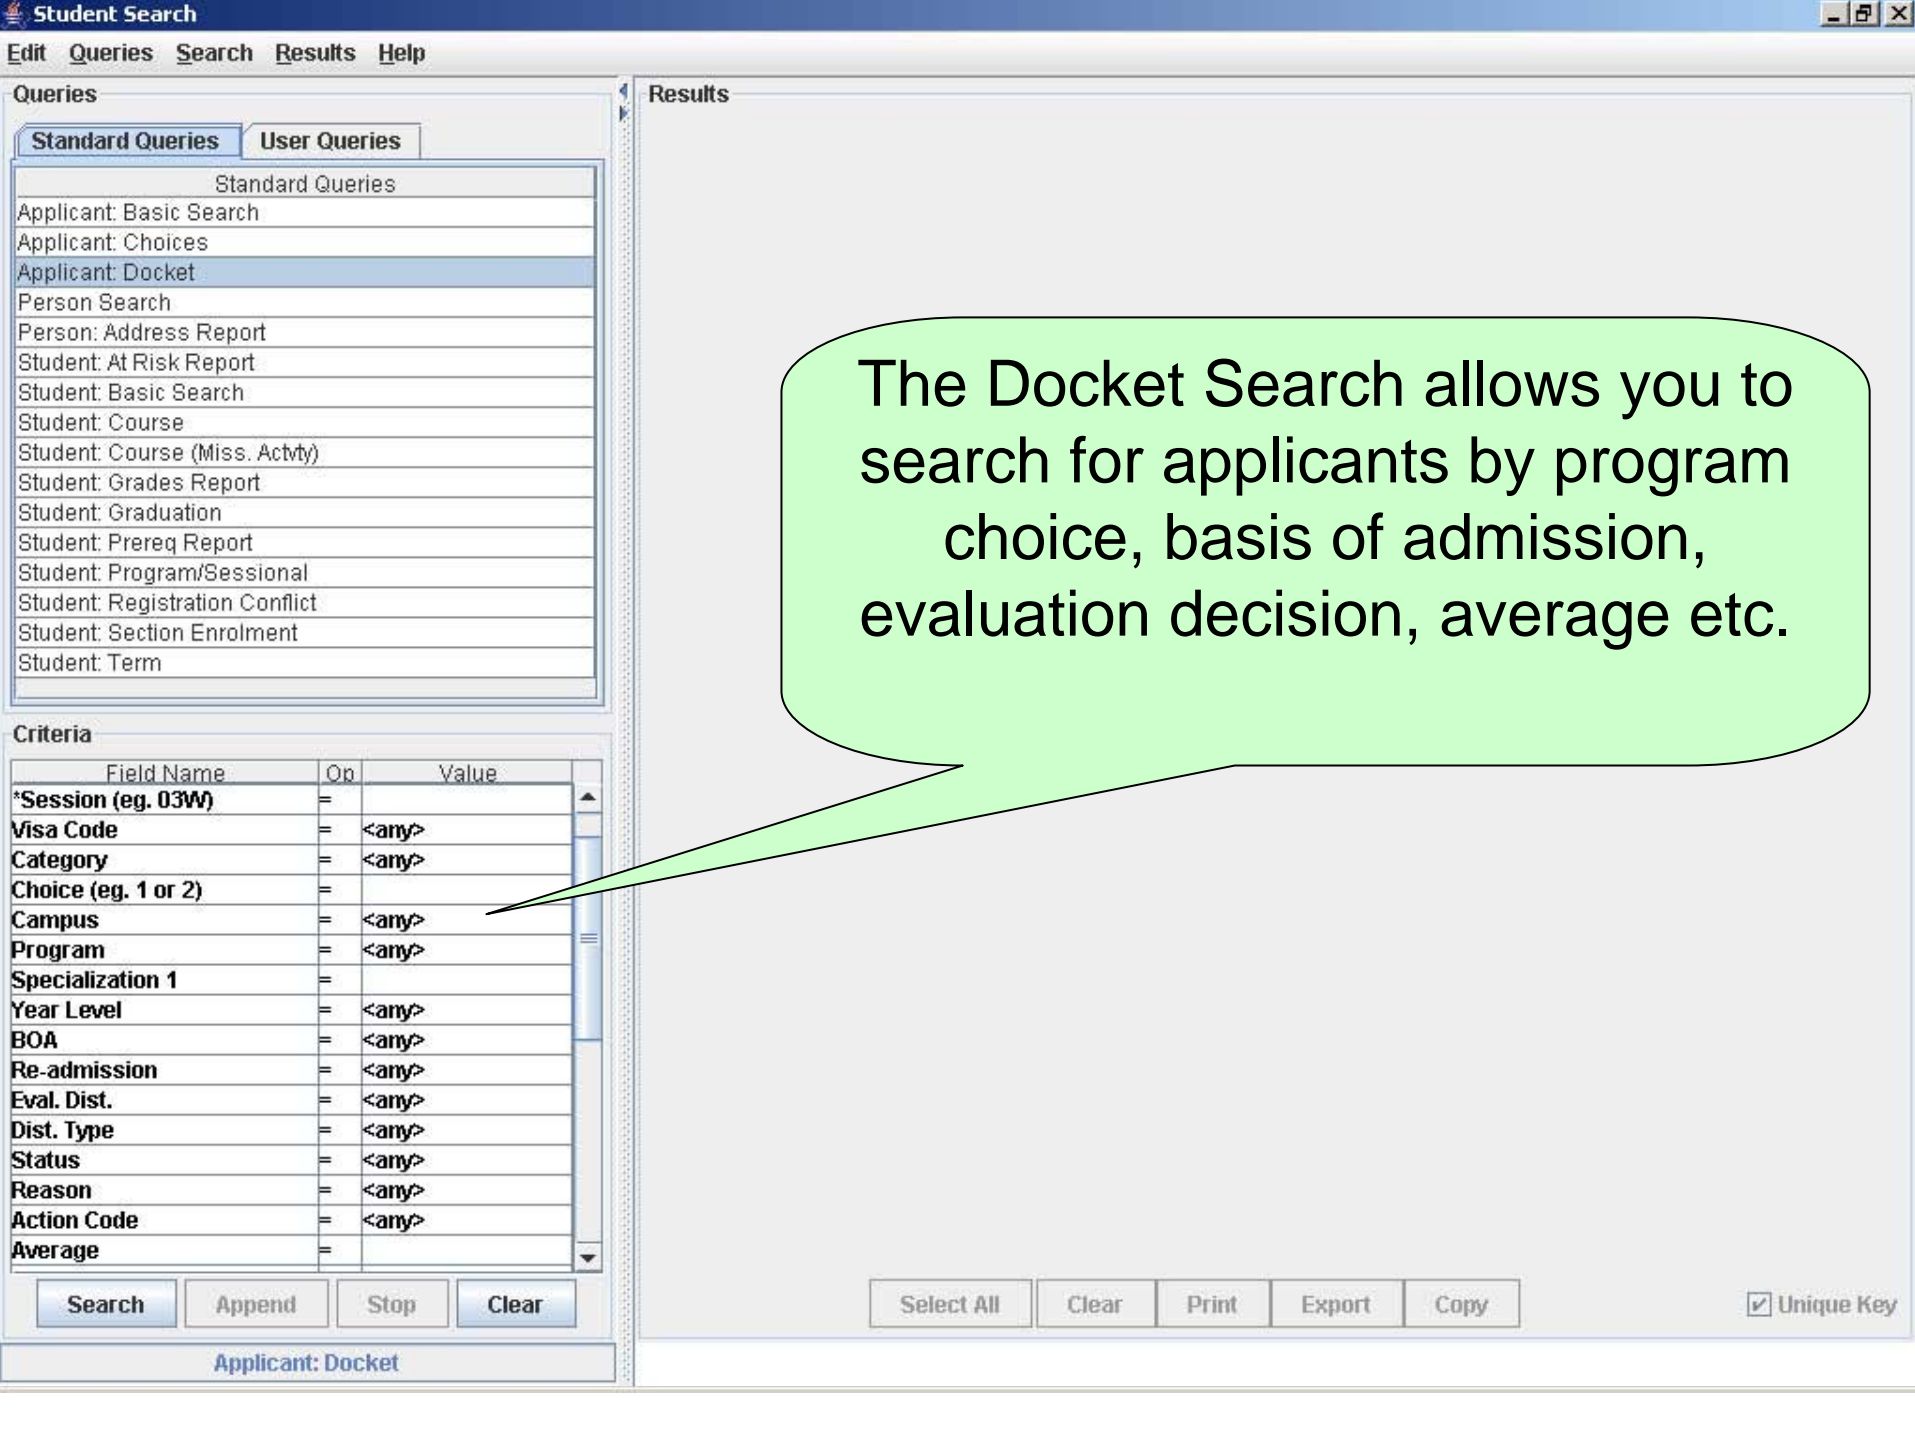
Student Search

Edit Queries Search Results Help

Queries

Standard Queries | User Queries

| Standard Queries |
|---|
| Applicant: Basic Search |
| Applicant: Choices |
| Applicant: Docket |
| Person Search |
| Person: Address Report |
| Student: At Risk Report |
| Student: Basic Search |
| Student: Course |
| Student: Course (Miss. Actvty) |
| Student: Grades Report |
| Student: Graduation |
| Student: Prereq Report |
| Student: Program/Sessional |
| Student: Registration Conflict |
| Student: Section Enrolment |
| Student: Term |

Criteria

| Field Name | Op | Value |
|---|---|---|
| *Session (eg. 03W) | = | |
| Visa Code | = | <any> |
| Category | = | <any> |
| Choice (eg. 1 or 2) | = | |
| Campus | = | <any> |
| Program | = | <any> |
| Specialization 1 | = | |
| Year Level | = | <any> |
| BOA | = | <any> |
| Re-admission | = | <any> |
| Eval. Dist. | = | <any> |
| Dist. Type | = | <any> |
| Status | = | <any> |
| Reason | = | <any> |
| Action Code | = | <any> |
| Average | = | |

Search Append Stop Clear

Applicant: Docket

Results

The Docket Search allows you to search for applicants by program choice, basis of admission, evaluation decision, average etc.

Select All Clear Print Export Copy

Unique Key